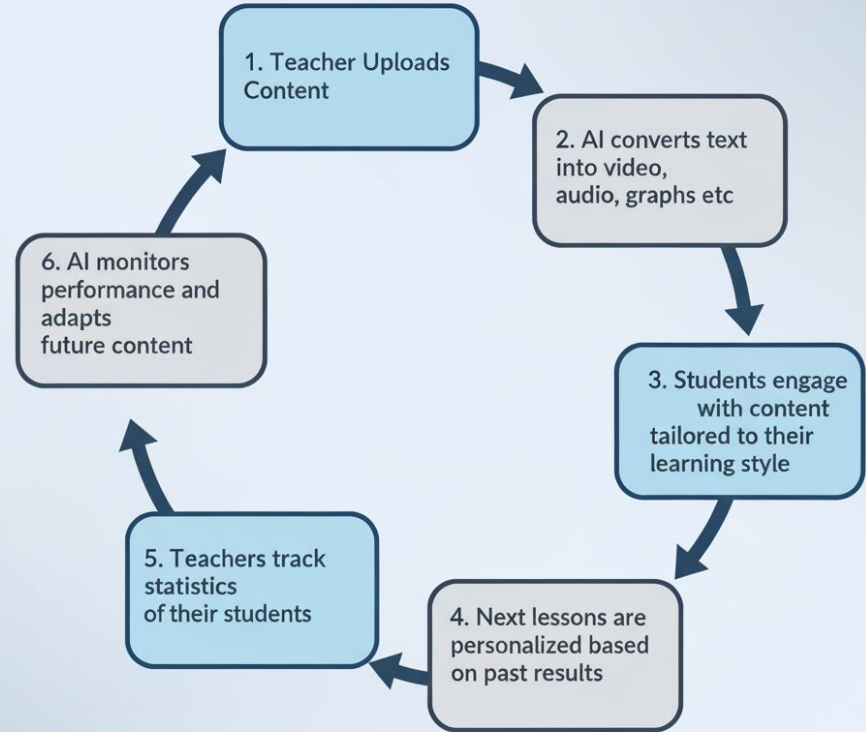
1. Teacher Uploads Content

2. AI converts text into video, audio, graphs etc

3. Students engage with content tailored to their learning style

4. Next lessons are personalized based on past results

5. Teachers track statistics of their students

6. AI monitors performance and adapts future content